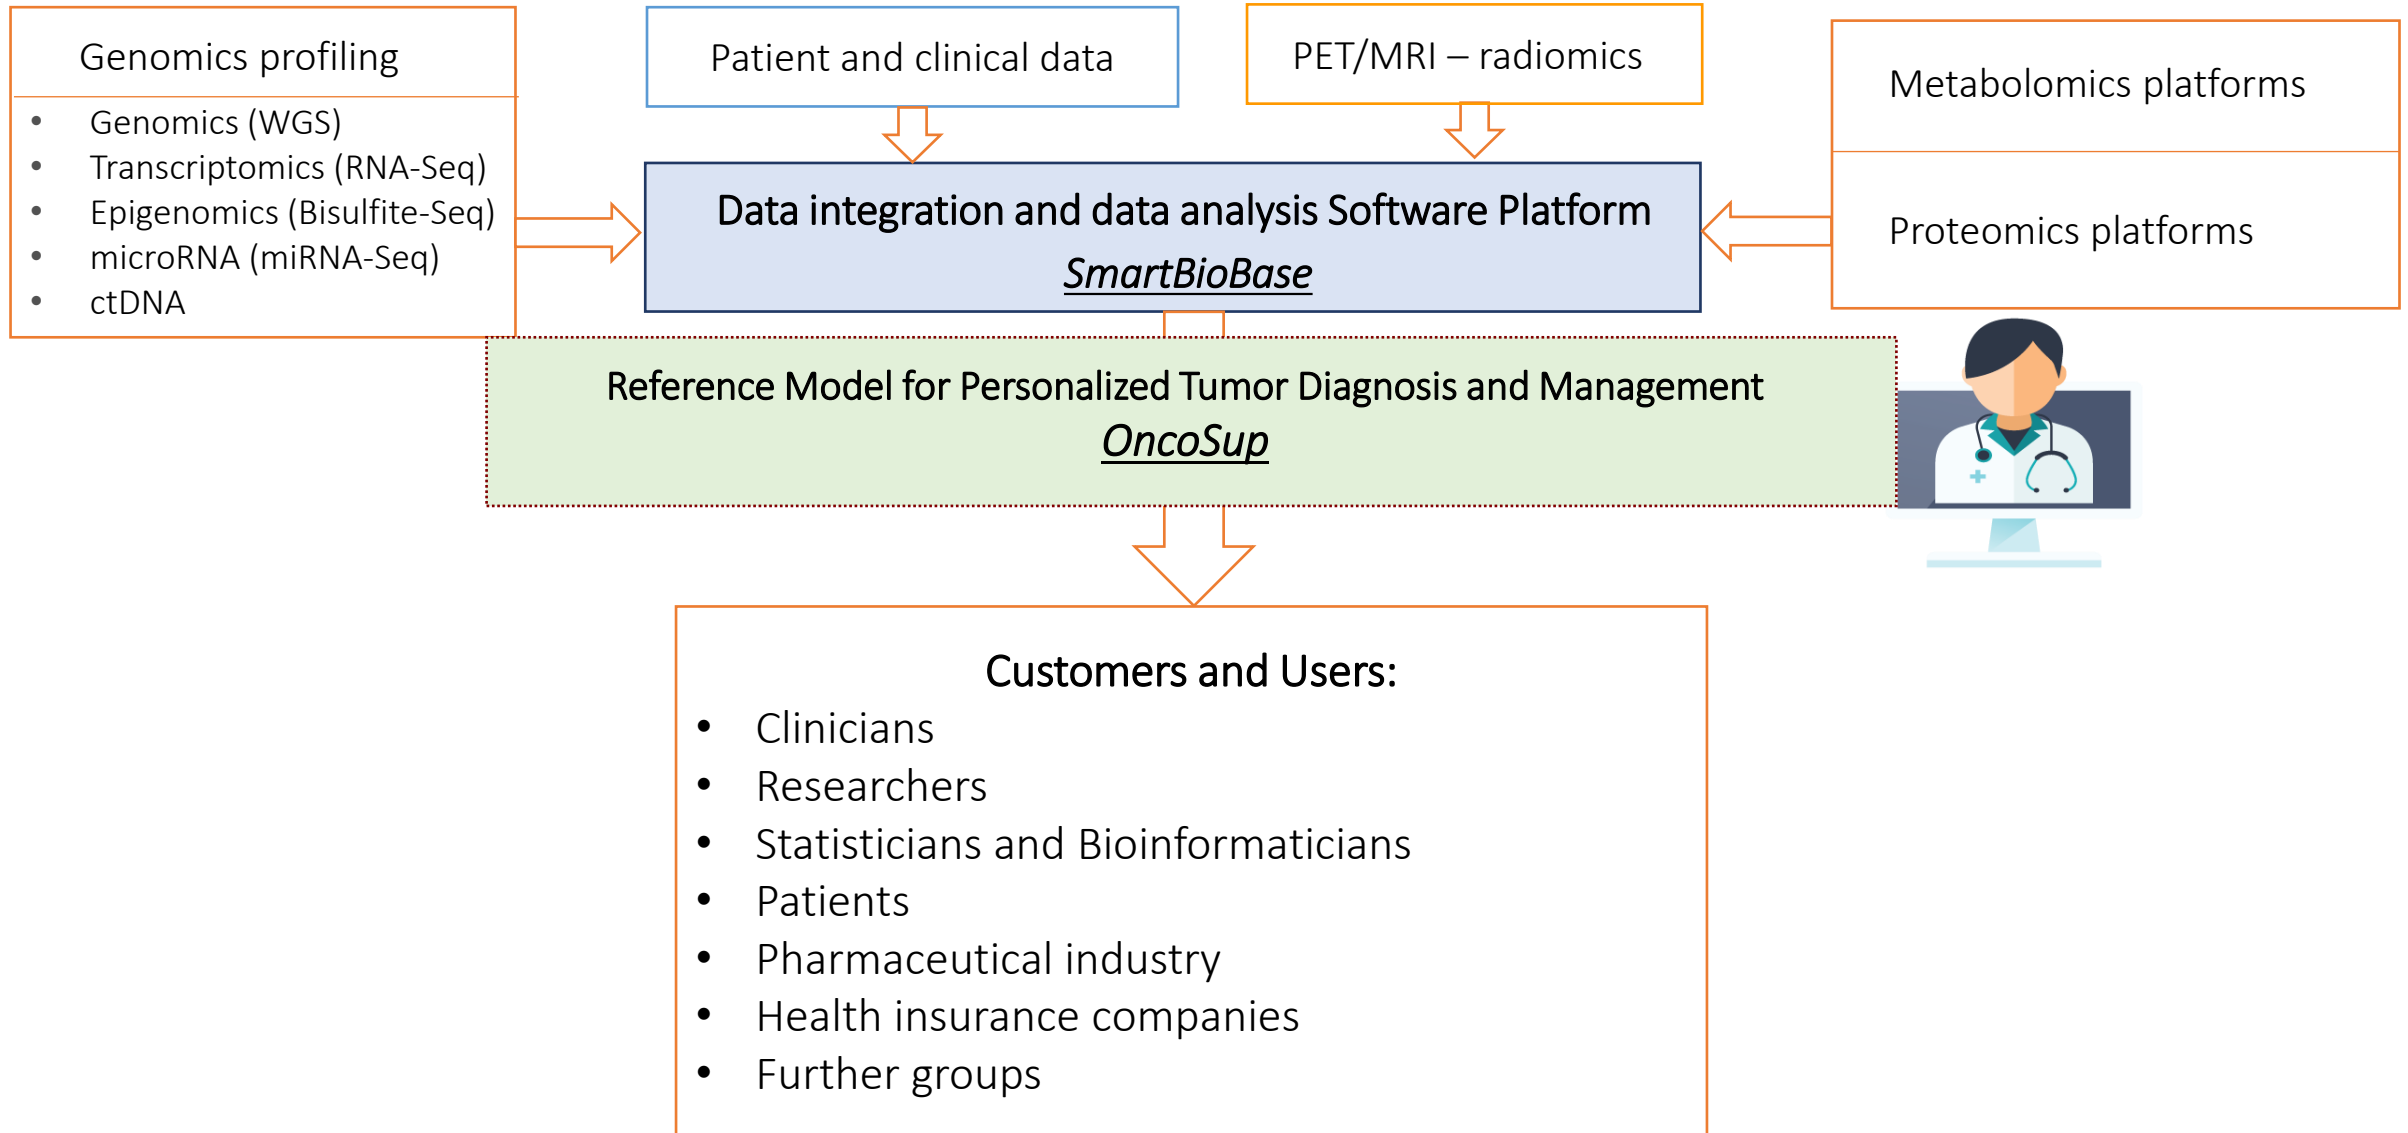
Genomics profiling

- Genomics (WGS)
- Transcriptomics (RNA-Seq)
- Epigenomics (Bisulfite-Seq)
- microRNA (miRNA-Seq)
- ctDNA

Patient and clinical data

PET/MRI – radiomics

Metabolomics platforms

Proteomics platforms

Data integration and data analysis Software Platform
SmartBioBase

Reference Model for Personalized Tumor Diagnosis and Management
OncoSup

Customers and Users:
- Clinicians
- Researchers
- Statisticians and Bioinformaticians
- Patients
- Pharmaceutical industry
- Health insurance companies
- Further groups